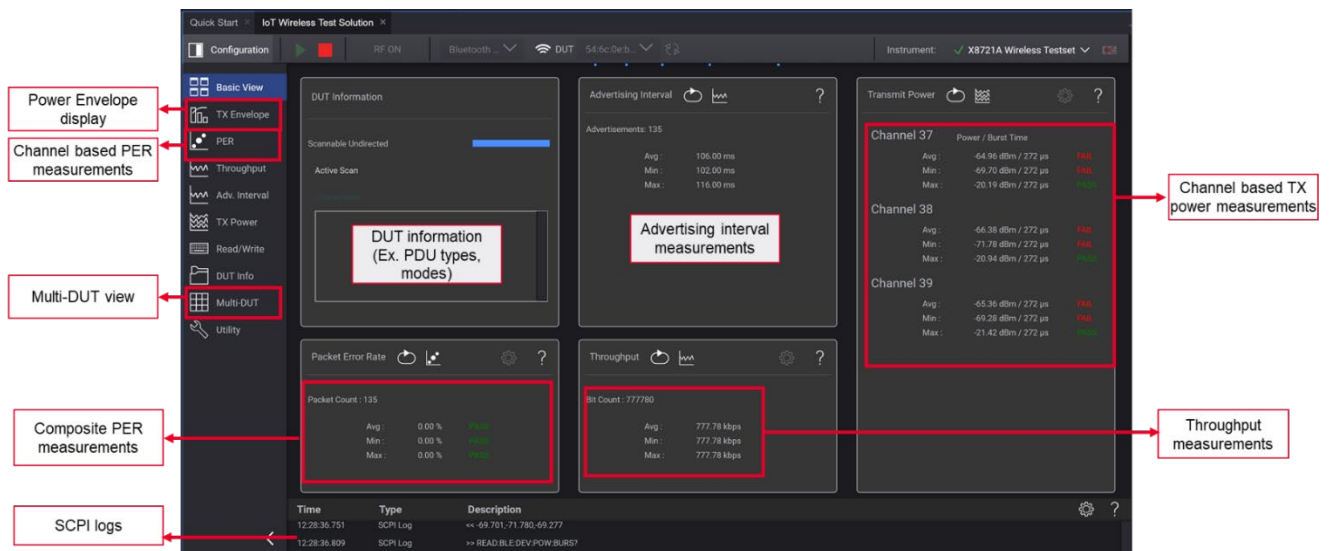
Quick Start × IoT Wireless Test Solution ×

Configuration RF ON Bluetooth ... DUT 54:6c:0e:b... Instrument: X8721A Wireless Testset

Basic View
TX Envelope
PER
Throughput
Adv. Interval
TX Power
Read/Write
DUT Info
Multi-DUT
Utility

Power Envelope display

Channel based PER measurements

Multi-DUT view

Composite PER measurements

SCPI logs

DUT Information

Scannable Undirected

Active Scan

DUT information (Ex. PDU types, modes)

Advertising Interval ?

Advertisements: 135

| | |
|---|---|
| Avg : | 106.00 ms |
| Min : | 102.00 ms |
| Max : | 116.00 ms |

Advertising interval measurements

Transmit Power ?

Channel 37 Power / Burst Time

| | | |
|---|---|---|
| Avg : | -64.96 dBm / 272 µs | FAIL |
| Min : | -69.70 dBm / 272 µs | FAIL |
| Max : | -20.19 dBm / 272 µs | PASS |

Channel 38

| | | |
|---|---|---|
| Avg : | -66.38 dBm / 272 µs | FAIL |
| Min : | -71.78 dBm / 272 µs | FAIL |
| Max : | -20.94 dBm / 272 µs | PASS |

Channel 39

| | | |
|---|---|---|
| Avg : | -65.36 dBm / 272 µs | FAIL |
| Min : | -69.28 dBm / 272 µs | FAIL |
| Max : | -21.42 dBm / 272 µs | PASS |

Channel based TX power measurements

Packet Error Rate ?

Packet Count : 135

| | | |
|---|---|---|
| Avg : | 0.00 % | PASS |
| Min : | 0.00 % | PASS |
| Max : | 0.00 % | PASS |

Throughput ?

Bit Count : 777780

| | |
|---|---|
| Avg : | 777.78 kbps |
| Min : | 777.78 kbps |
| Max : | 777.78 kbps |

Throughput measurements

| Time | Type | Description |
|---|---|---|
| 12:28:36.751 | SCPI Log | << -69.701,-71.780,-69.277 |
| 12:28:36.809 | SCPI Log | >> READ:BLE:DEV:POW:BURS? |